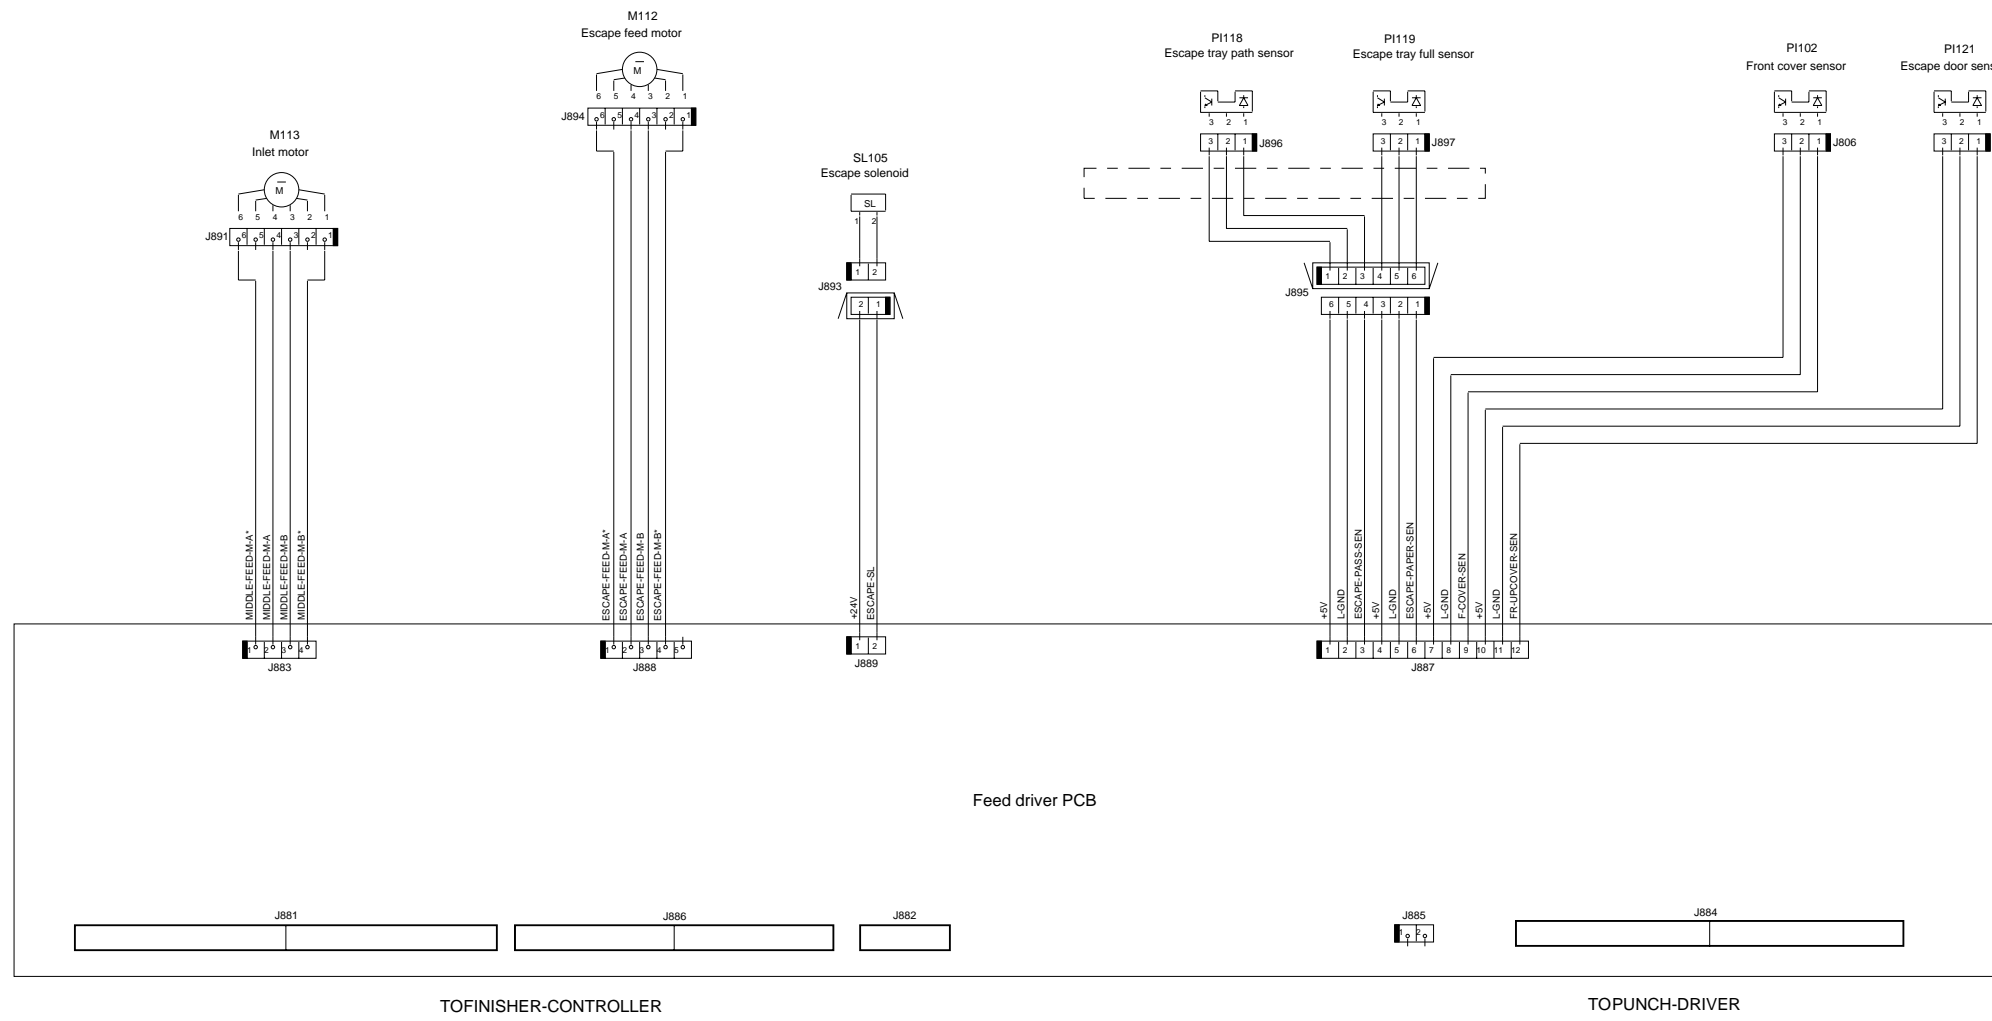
M112
Escape feed motor

M
6 5 4 3 2 1
J894 6 5 4 3 2 1

PI118
Escape tray path sensor

3 2 1
3 2 1 J896

PI119
Escape tray full sensor

3 2 1
3 2 1 J897

PI102
Front cover sensor

3 2 1
3 2 1 J806

PI121
Escape door sens

3 2 1
3 2 1

M113
Inlet motor

M
6 5 4 3 2 1
J891 6 5 4 3 2 1

SL105
Escape solenoid

SL
1 2
1 2
J893
2 1

J895
1 2 3 4 5 6
6 5 4 3 2 1

MIDDLE-FEED-M-A*
MIDDLE-FEED-M-A
MIDDLE-FEED-M-B
MIDDLE-FEED-M-B*

ESCAPE-FEED-M-A*
ESCAPE-FEED-M-A
ESCAPE-FEED-M-B
ESCAPE-FEED-M-B*

+24V
ESCAPE-SL

+5V
L-GND
ESCAPE-PASS-SEN
+5V
L-GND
ESCAPE-PAPER-SEN
+5V
L-GND
F-COVER-SEN
+5V
L-GND
FR-UPCOVER-SEN

1 2 3 4
J883

1 2 3 4 5
J888

1 2
J889

1 2 3 4 5 6 7 8 9 10 11 12
J887

Feed driver PCB

J881
J886
J882
J885
1 2
J884

TOFINISHER-CONTROLLER

TOPUNCH-DRIVER